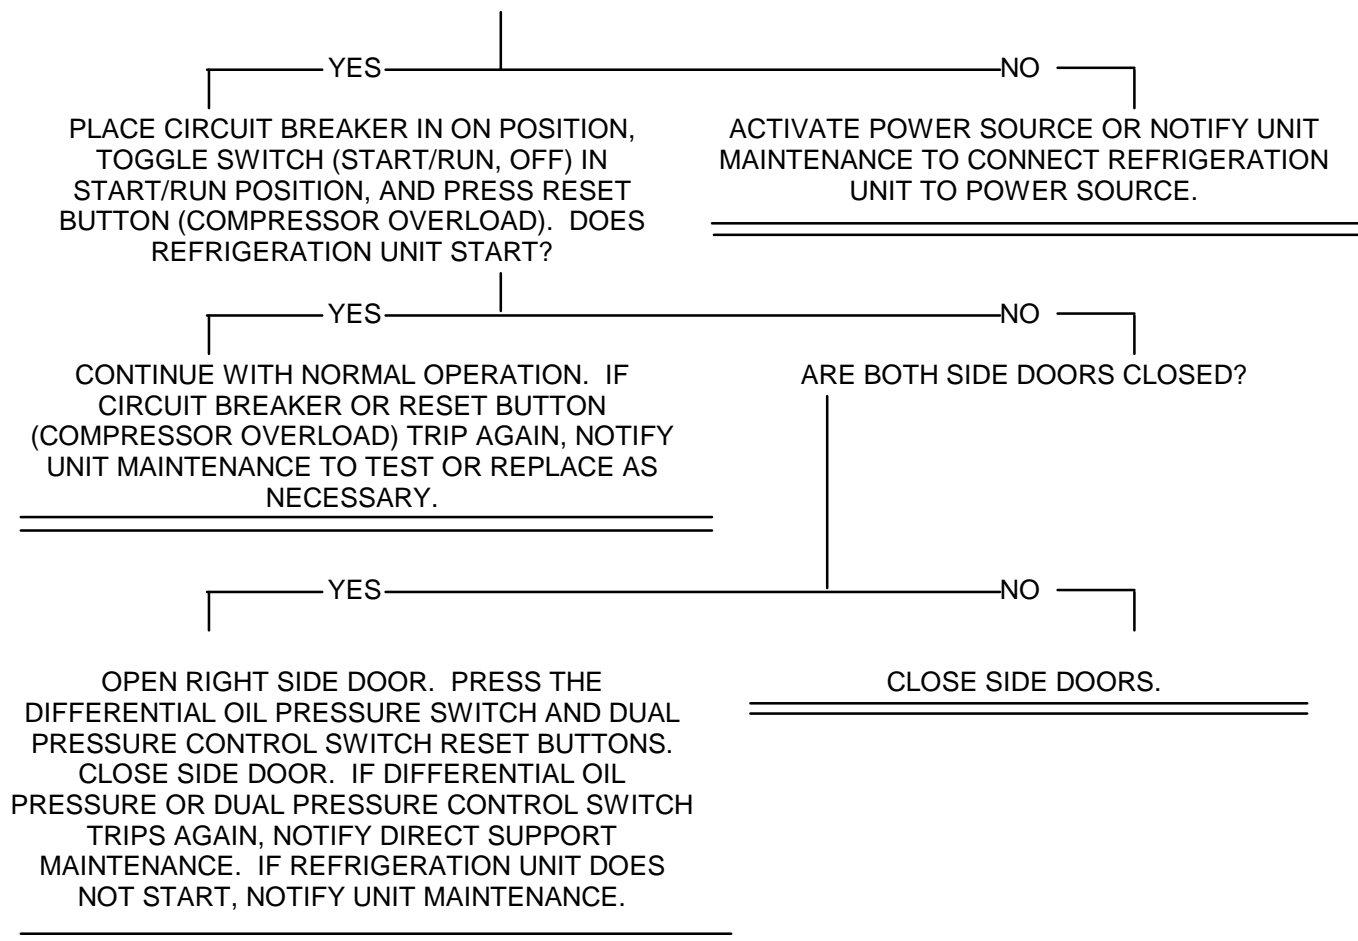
YES

NO

PLACE CIRCUIT BREAKER IN ON POSITION, TOGGLE SWITCH (START/RUN, OFF) IN START/RUN POSITION, AND PRESS RESET BUTTON (COMPRESSOR OVERLOAD). DOES REFRIGERATION UNIT START?

ACTIVATE POWER SOURCE OR NOTIFY UNIT MAINTENANCE TO CONNECT REFRIGERATION UNIT TO POWER SOURCE.

YES

NO

CONTINUE WITH NORMAL OPERATION. IF CIRCUIT BREAKER OR RESET BUTTON (COMPRESSOR OVERLOAD) TRIP AGAIN, NOTIFY UNIT MAINTENANCE TO TEST OR REPLACE AS NECESSARY.

ARE BOTH SIDE DOORS CLOSED?

YES

NO

OPEN RIGHT SIDE DOOR. PRESS THE DIFFERENTIAL OIL PRESSURE SWITCH AND DUAL PRESSURE CONTROL SWITCH RESET BUTTONS. CLOSE SIDE DOOR. IF DIFFERENTIAL OIL PRESSURE OR DUAL PRESSURE CONTROL SWITCH TRIPS AGAIN, NOTIFY DIRECT SUPPORT MAINTENANCE. IF REFRIGERATION UNIT DOES NOT START, NOTIFY UNIT MAINTENANCE.

CLOSE SIDE DOORS.